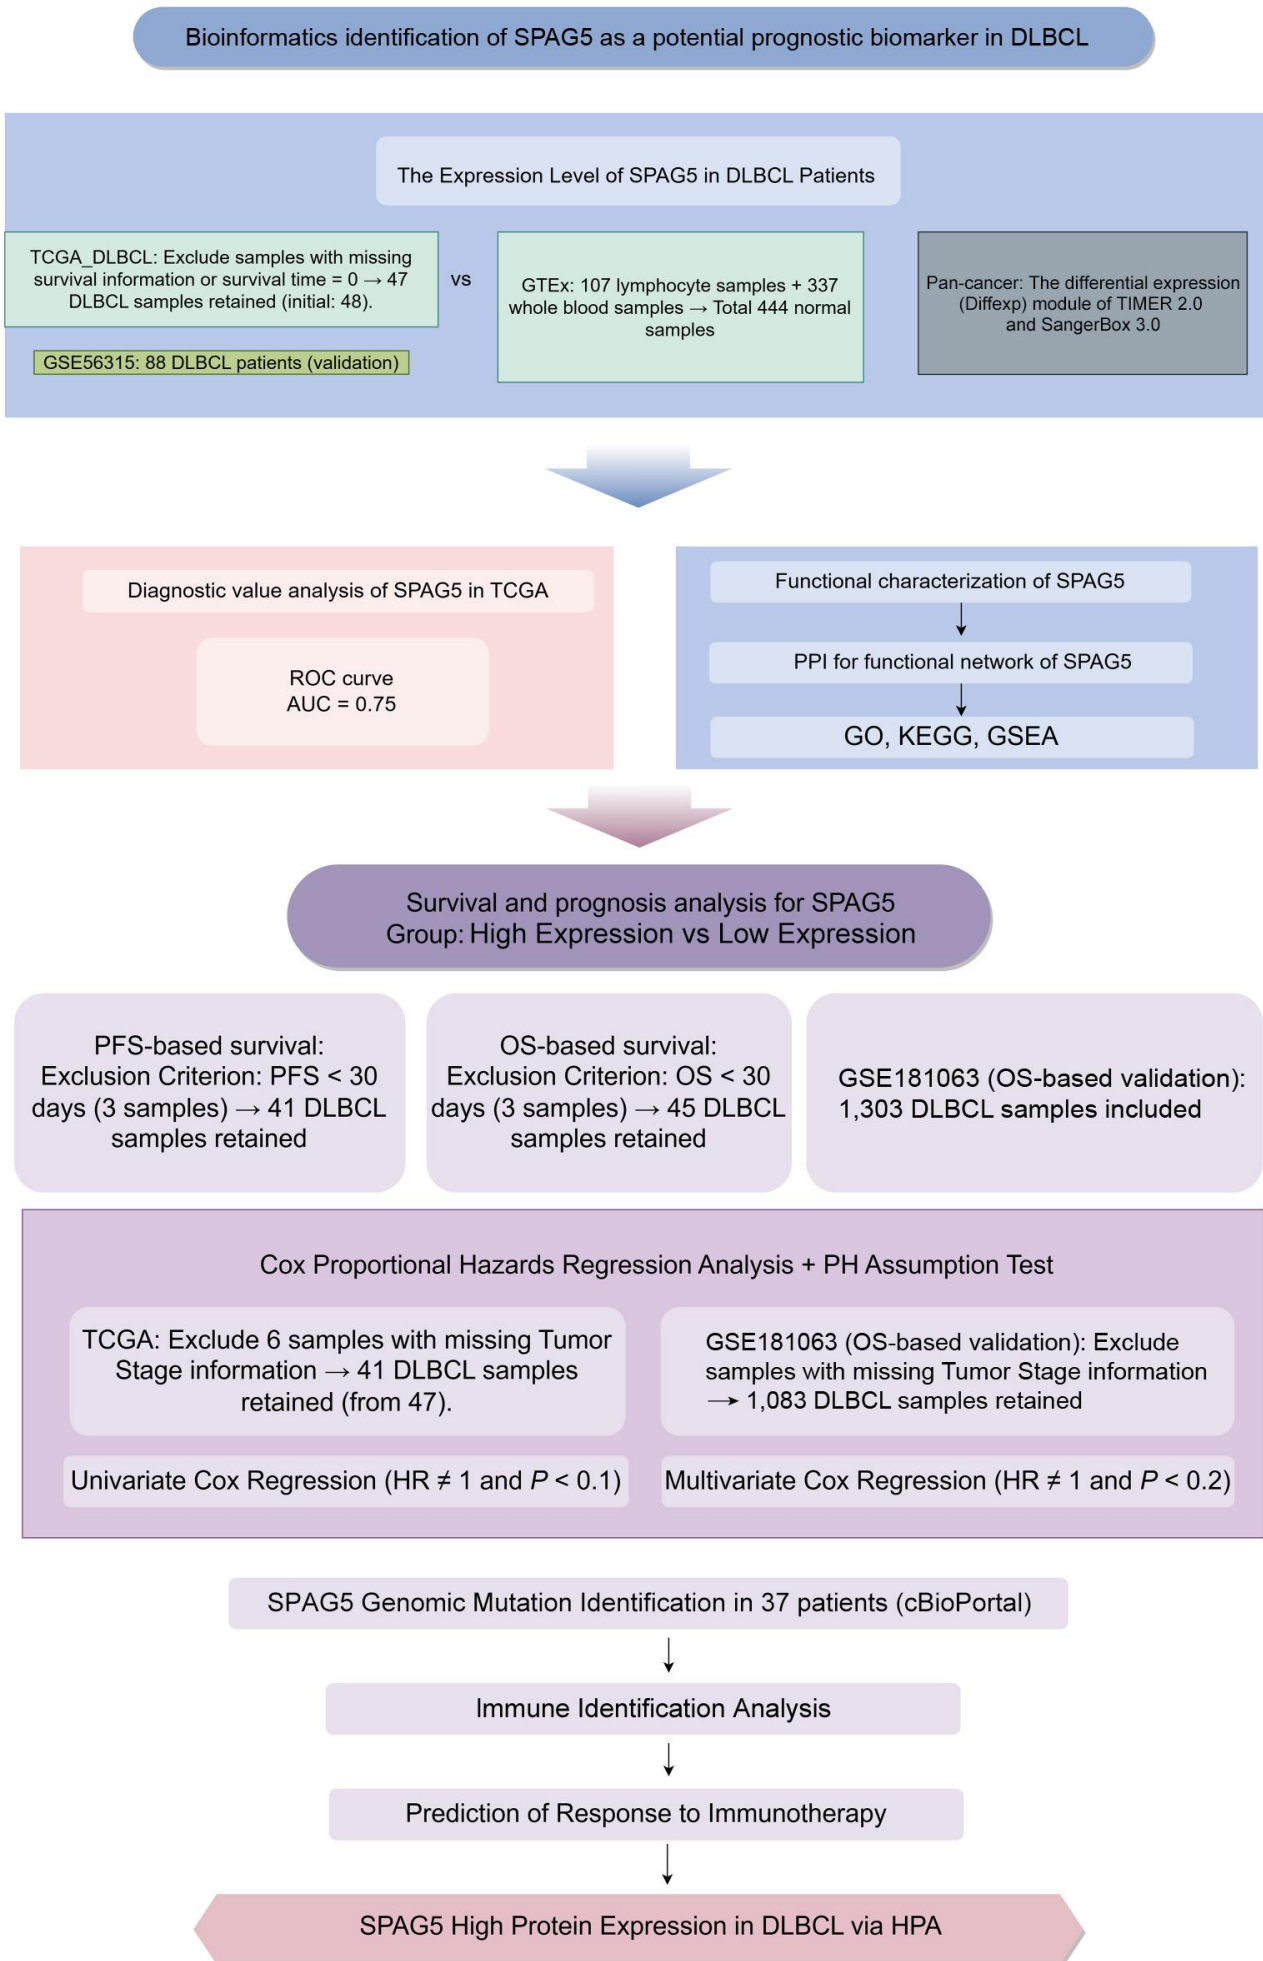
Bioinformatics identification of SPAG5 as a potential prognostic biomarker in DLBCL

The Expression Level of SPAG5 in DLBCL Patients

TCGA_DLBCL: Exclude samples with missing survival information or survival time = 0 → 47 DLBCL samples retained (initial: 48).

vs

GTEx: 107 lymphocyte samples + 337 whole blood samples → Total 444 normal samples

Pan-cancer: The differential expression (Diffexp) module of TIMER 2.0 and SangerBox 3.0

GSE56315: 88 DLBCL patients (validation)

Diagnostic value analysis of SPAG5 in TCGA

ROC curve
AUC = 0.75

Functional characterization of SPAG5

PPI for functional network of SPAG5

GO, KEGG, GSEA

Survival and prognosis analysis for SPAG5
Group: High Expression vs Low Expression

PFS-based survival: Exclusion Criterion: PFS < 30 days (3 samples) → 41 DLBCL samples retained

OS-based survival: Exclusion Criterion: OS < 30 days (3 samples) → 45 DLBCL samples retained

GSE181063 (OS-based validation): 1,303 DLBCL samples included

Cox Proportional Hazards Regression Analysis + PH Assumption Test

TCGA: Exclude 6 samples with missing Tumor Stage information → 41 DLBCL samples retained (from 47).

GSE181063 (OS-based validation): Exclude samples with missing Tumor Stage information → 1,083 DLBCL samples retained

Univariate Cox Regression (HR ≠ 1 and $P$ < 0.1)

Multivariate Cox Regression (HR ≠ 1 and $P$ < 0.2)

SPAG5 Genomic Mutation Identification in 37 patients (cBioPortal)

Immune Identification Analysis

Prediction of Response to Immunotherapy

SPAG5 High Protein Expression in DLBCL via HPA